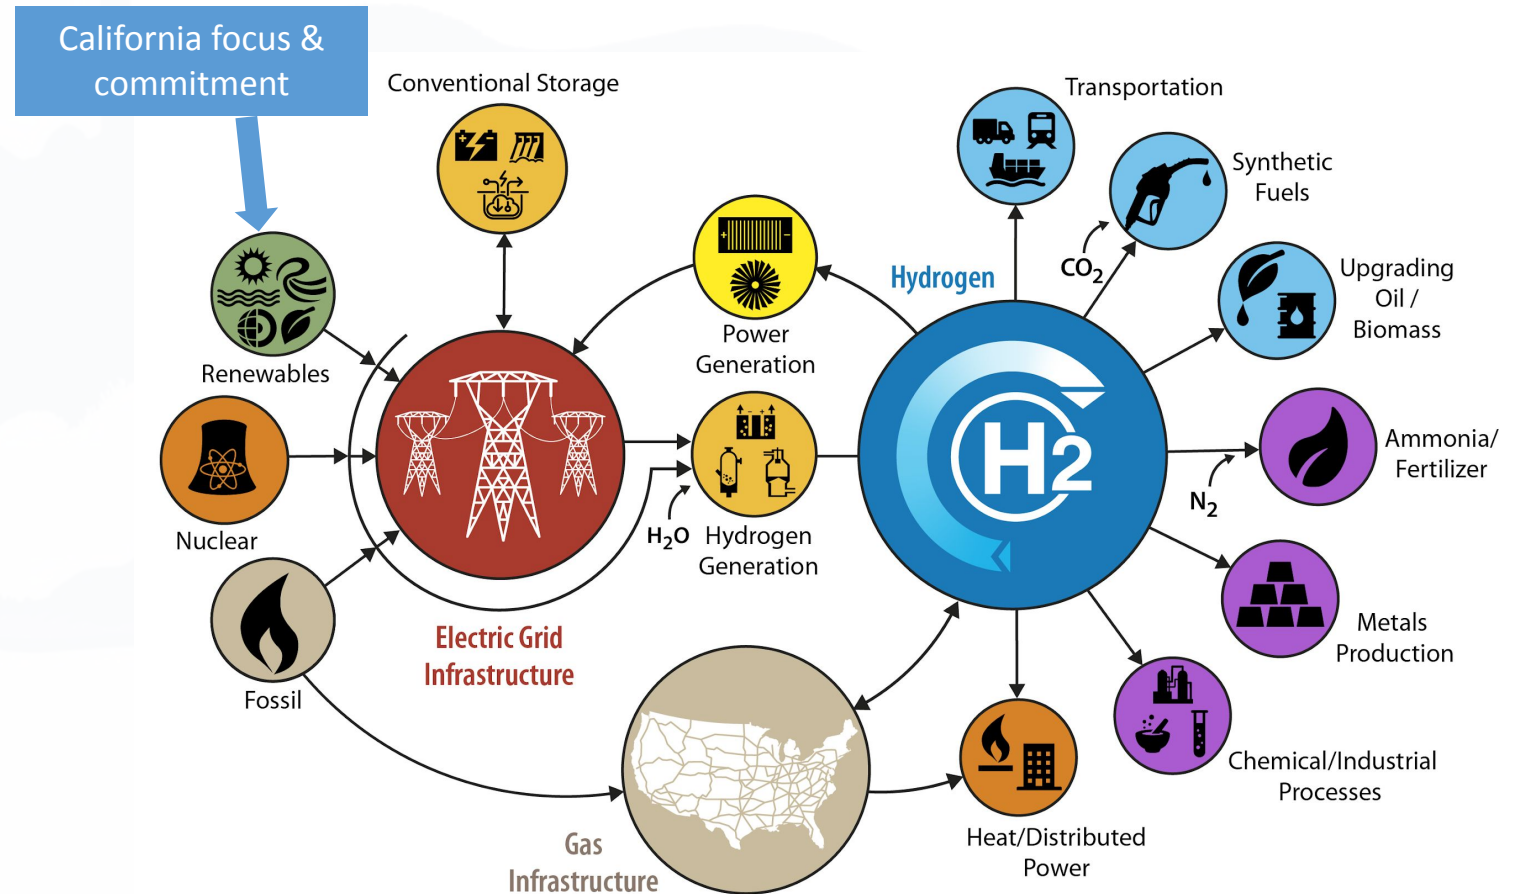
California focus & commitment

Conventional Storage

Transportation

Synthetic Fuels

Hydrogen

$CO_2$

Upgrading Oil / Biomass

Power Generation

Renewables

Ammonia/ Fertilizer

$N_2$

Nuclear

$H_2O$ Hydrogen Generation

H2

Fossil

Electric Grid Infrastructure

Metals Production

Chemical/Industrial Processes

Heat/Distributed Power

Gas Infrastructure